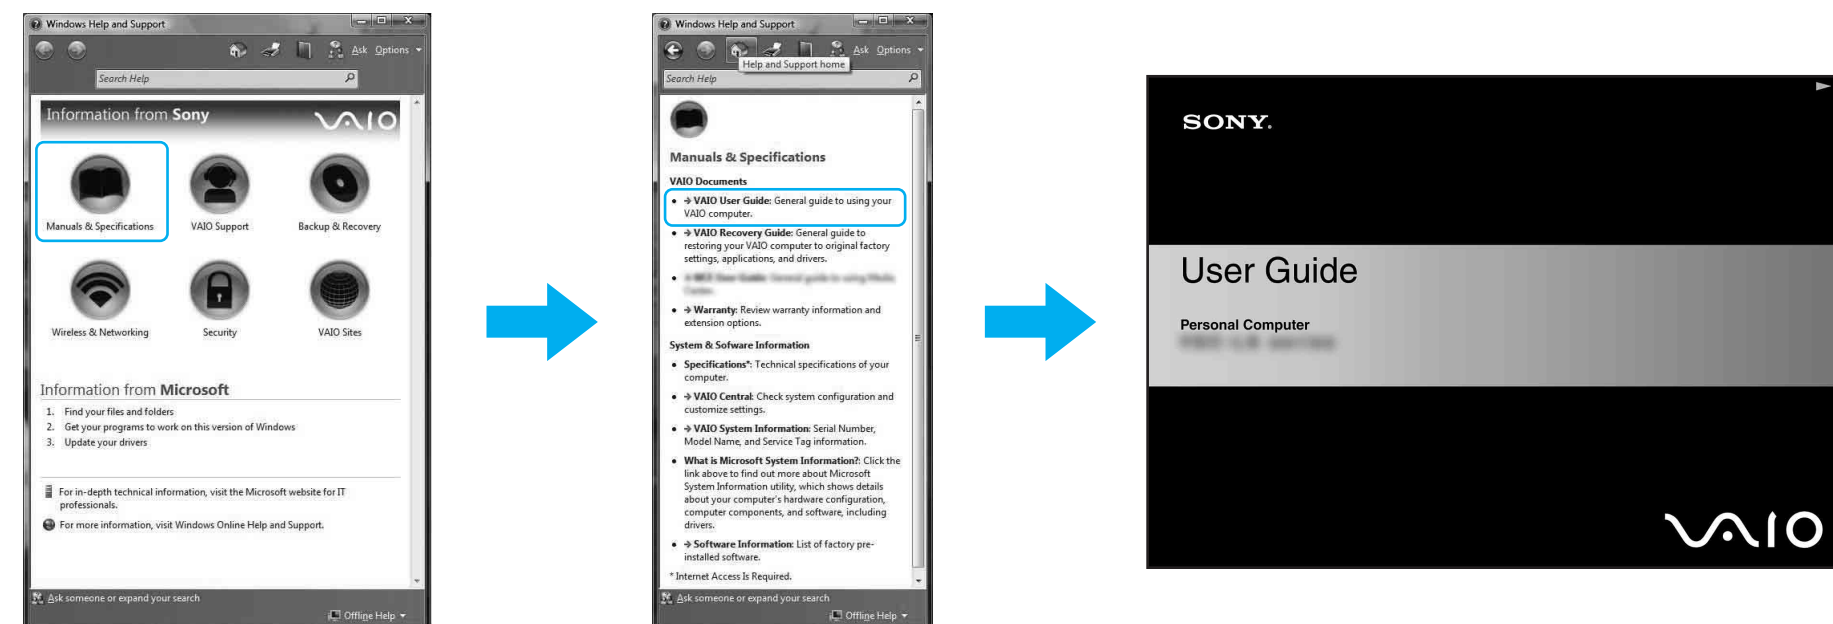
Windows Help and Support

Ask Options

Search Help

Information from Sony

VAIO

Manuals & Specifications

VAIO Support

Backup & Recovery

Wireless & Networking

Security

VAIO Sites

Information from Microsoft

1. Find your files and folders
2. Get your programs to work on this version of Windows
3. Update your drivers

For in-depth technical information, visit the Microsoft website for IT professionals.

For more information, visit Windows Online Help and Support.

Ask someone or expand your search

Offline Help

Windows Help and Support

Ask Options

Help and Support home

Search Help

Manuals & Specifications

VAIO Documents

- → VAIO User Guide: General guide to using your VAIO computer.
- → VAIO Recovery Guide: General guide to restoring your VAIO computer to original factory settings, applications, and drivers.
- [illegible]
- → Warranty: Review warranty information and extension options.

System & Software Information

- Specifications*: Technical specifications of your computer.
- → VAIO Central: Check system configuration and customize settings.
- → VAIO System Information: Serial Number, Model Name, and Service Tag information.
- What is Microsoft System Information?: Click the link above to find out more about Microsoft System Information utility, which shows details about your computer's hardware configuration, computer components, and software, including drivers.
- → Software Information: List of factory pre-installed software.

* Internet Access Is Required.

Ask someone or expand your search

Offline Help

SONY

User Guide

Personal Computer

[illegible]

VAIO